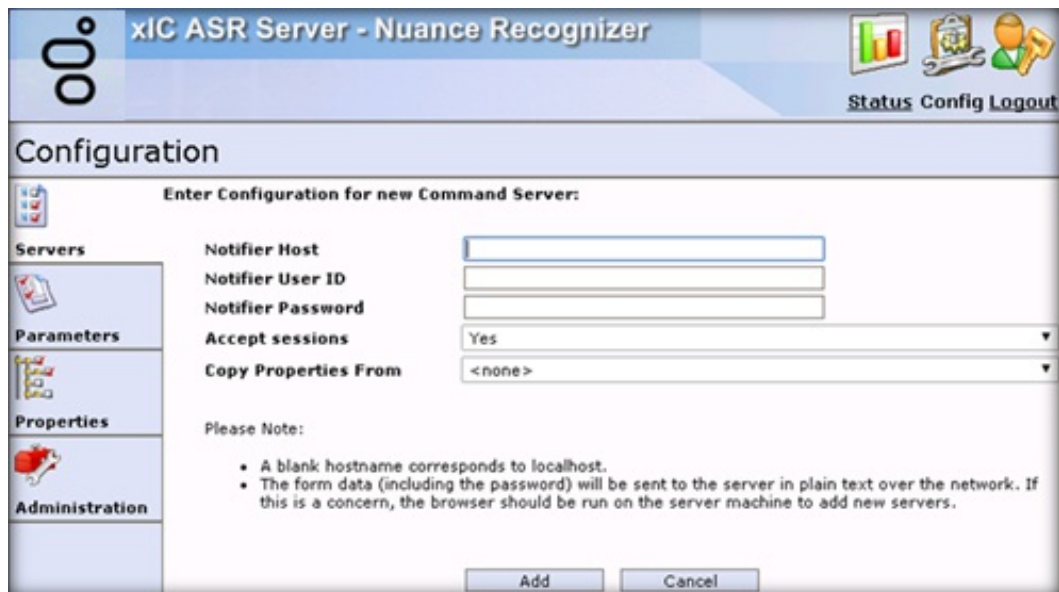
xIC ASR Server - Nuance Recognizer

Status Config Logout

Configuration

Servers

Parameters

Properties

Administration

Enter Configuration for new Command Server:

Notifier Host

Notifier User ID

Notifier Password

Accept sessions Yes

Copy Properties From <none>

Please Note:

- A blank hostname corresponds to localhost.
- The form data (including the password) will be sent to the server in plain text over the network. If this is a concern, the browser should be run on the server machine to add new servers.

Add Cancel